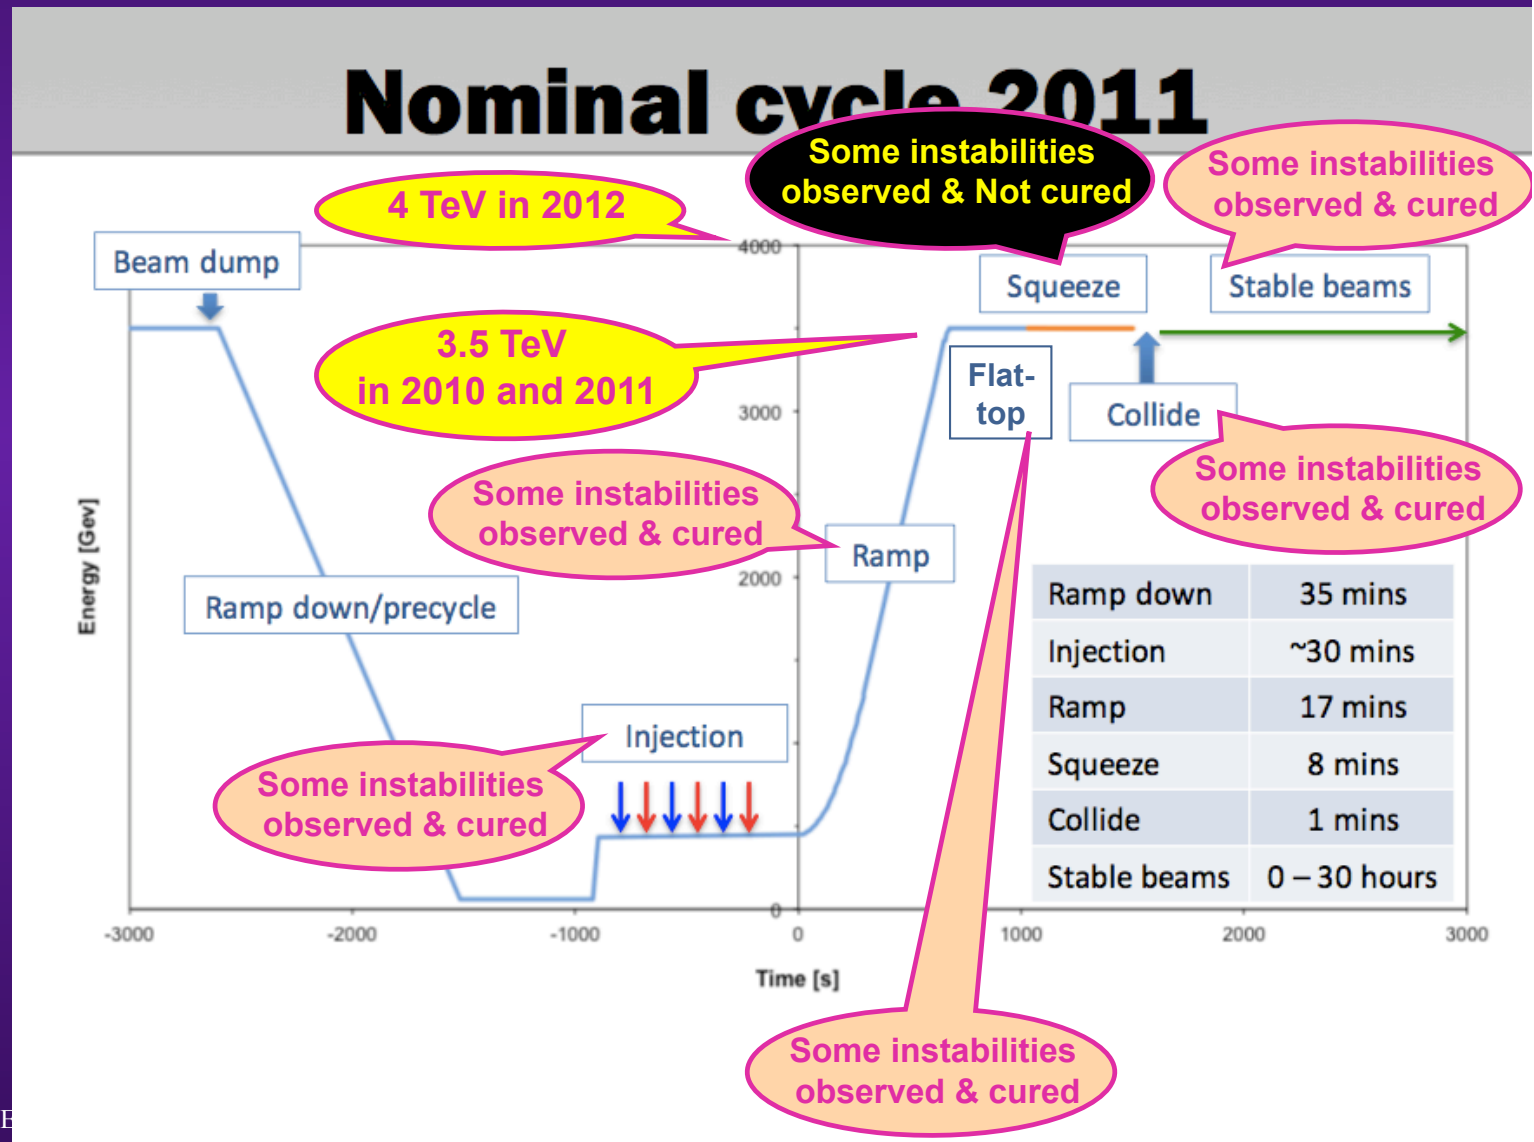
Nominal cycle 2011

Some instabilities observed & Not cured

Some instabilities observed & cured

4 TeV in 2012

Beam dump

Squeeze

Stable beams

3.5 TeV in 2010 and 2011

Flat-top

Collide

Some instabilities observed & cured

Some instabilities observed & cured

Ramp

Ramp down/precycle

Injection

Some instabilities observed & cured

| Ramp down | 35 mins |
|---|---|
| Injection | ~30 mins |
| Ramp | 17 mins |
| Squeeze | 8 mins |
| Collide | 1 mins |
| Stable beams | 0 – 30 hours |

4000
3000
2000
0

Energy [Gev]

-3000 -2000 -1000 0 1000 2000 3000

Time [s]

Some instabilities observed & cured